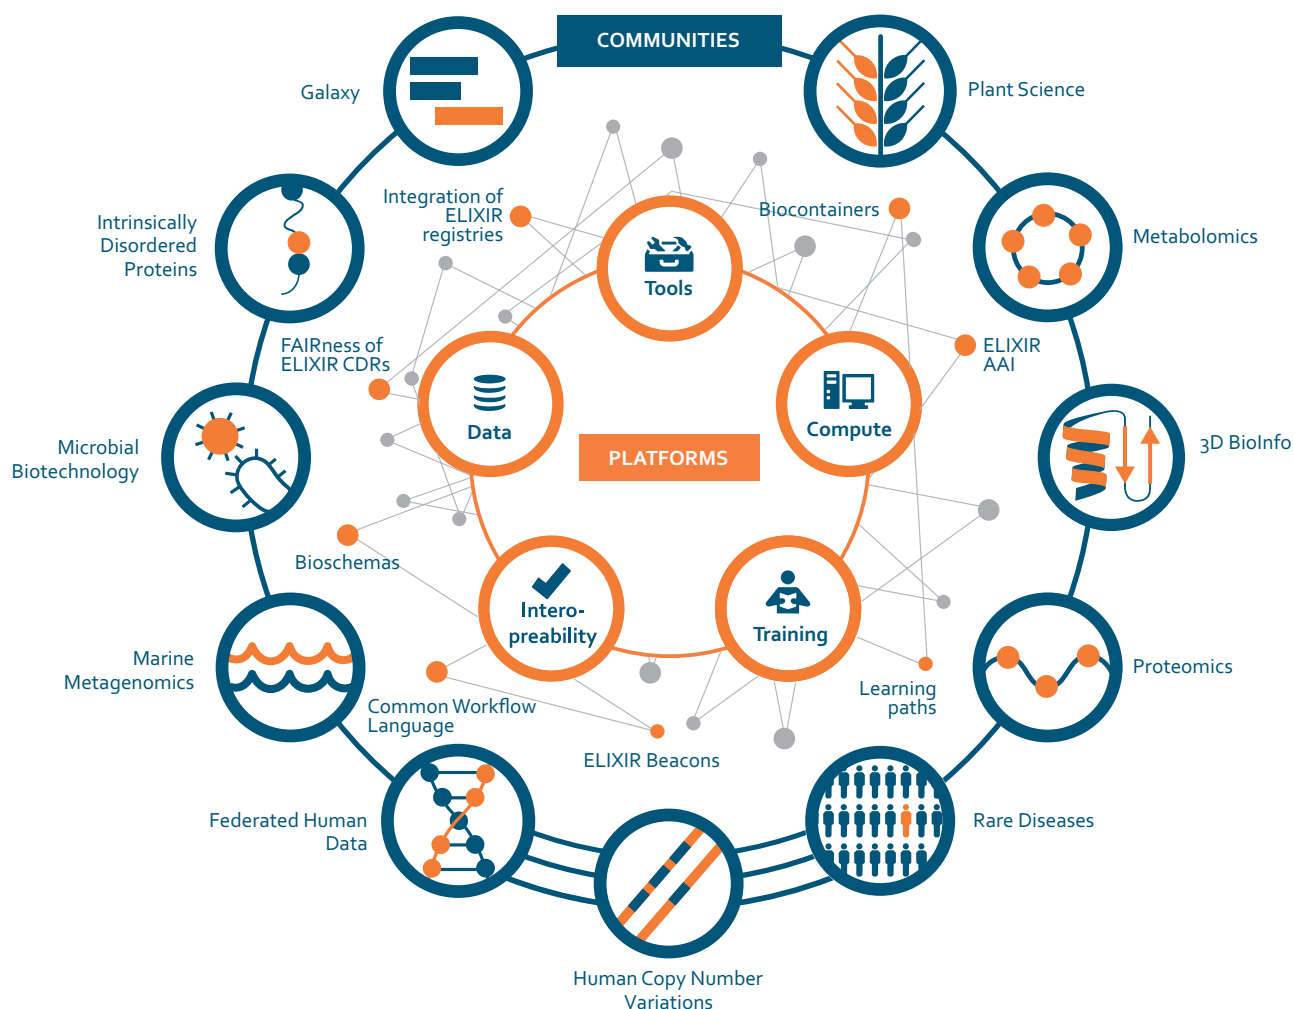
COMMUNITIES

Galaxy

Plant Science

Intrinsically Disordered Proteins

Metabolomics

Integration of ELIXIR registries

Biocontainers

Tools

ELIXIR AAI

FAIRness of ELIXIR CDRs

Data

Compute

3D BioInfo

Microbial Biotechnology

PLATFORMS

Bioschemas

Intero-preability

Training

Proteomics

Marine Metagenomics

Common Workflow Language

Learning paths

ELIXIR Beacons

Federated Human Data

Rare Diseases

Human Copy Number Variations